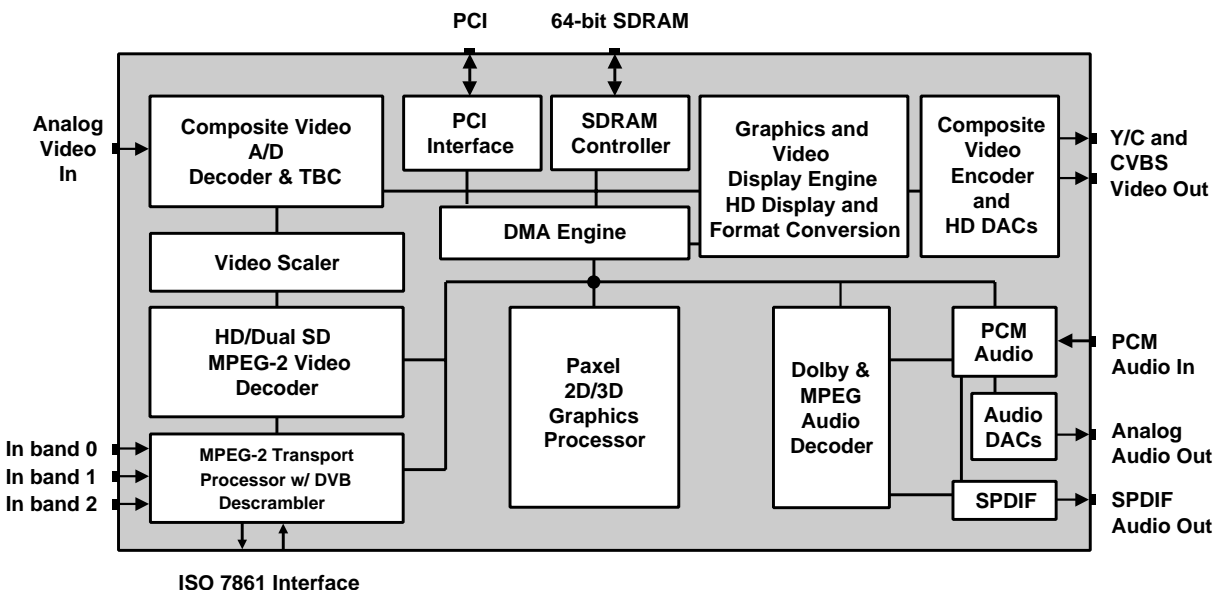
PCI

64-bit SDRAM

Analog Video In

Composite Video A/D Decoder & TBC

PCI Interface

SDRAM Controller

Graphics and Video Display Engine HD Display and Format Conversion

Composite Video Encoder and HD DACs

Y/C and CVBS Video Out

DMA Engine

Video Scaler

HD/Dual SD MPEG-2 Video Decoder

Paxel 2D/3D Graphics Processor

Dolby & MPEG Audio Decoder

PCM Audio

PCM Audio In

Audio DACs

Analog Audio Out

In band 0

In band 1

In band 2

MPEG-2 Transport Processor w/ DVB Descrambler

SPDIF

SPDIF Audio Out

ISO 7861 Interface